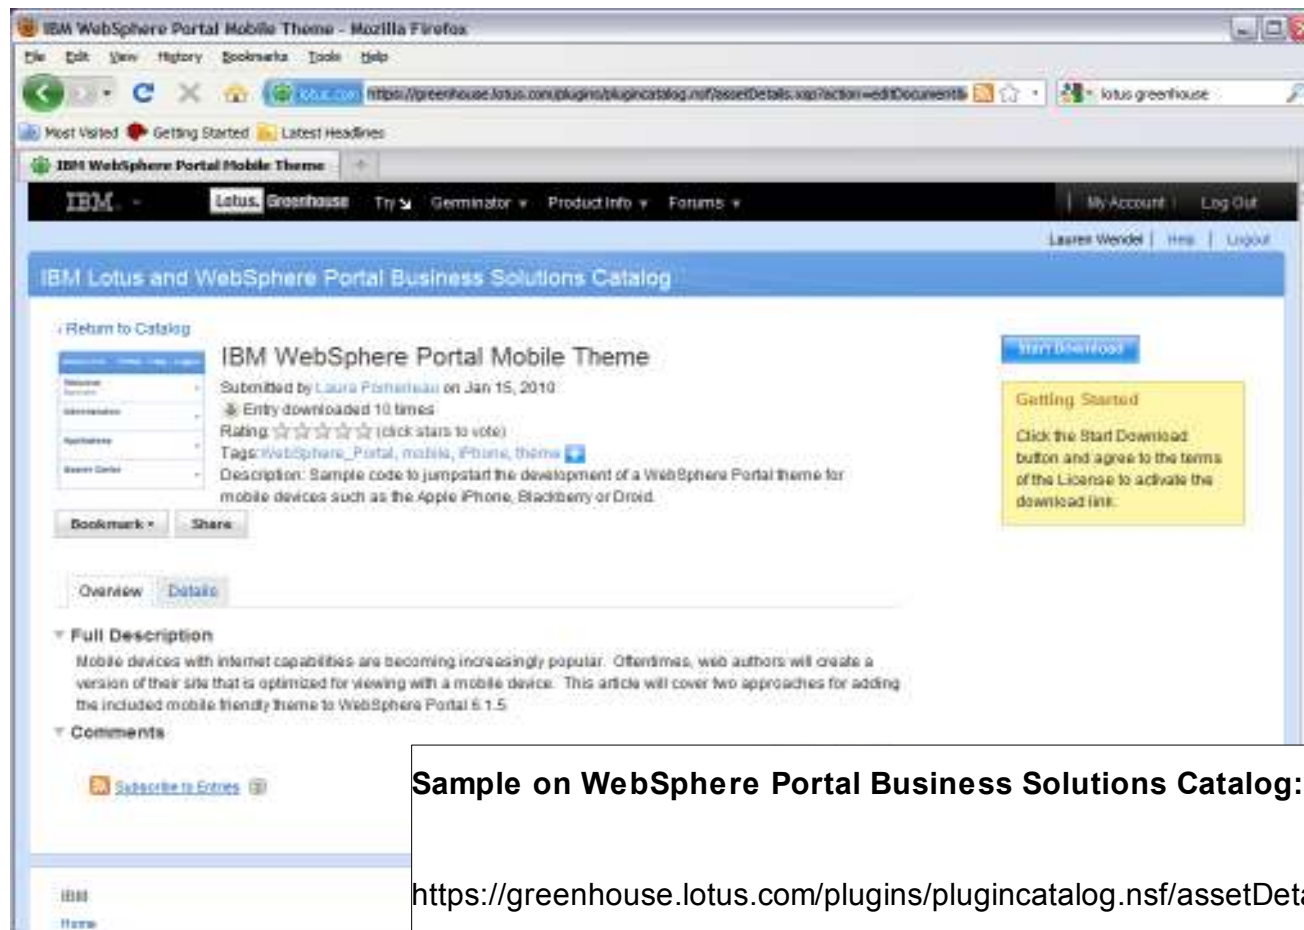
IBM WebSphere Portal Mobile Theme - Mozilla Firefox

File Edit View History Bookmarks Tools Help

lotus.com https://greenhouse.lotus.com/plugins/plugincatalog.nsf/assetDetails.xsp?action=editDocument&

lotus greenhouse

Most Visited Getting Started Latest Headlines

IBM WebSphere Portal Mobile Theme

IBM. Lotus. Greenhouse Try Germinator Product Info Forums | My Account Log Out

Lauren Wendel | Help | Logout

IBM Lotus and WebSphere Portal Business Solutions Catalog

‹ Return to Catalog

IBM WebSphere Portal Mobile Theme

Submitted by Laura Pomerleau on Jan 15, 2010

Entry downloaded 10 times

Rating (click stars to vote)

Tags: WebSphere_Portal, mobile, iPhone, theme

Description: Sample code to jumpstart the development of a WebSphere Portal theme for mobile devices such as the Apple iPhone, Blackberry or Droid.

Bookmark Share

Start Download

Getting Started

Click the Start Download button and agree to the terms of the License to activate the download link.

Overview Details

Full Description

Mobile devices with internet capabilities are becoming increasingly popular. Oftentimes, web authors will create a version of their site that is optimized for viewing with a mobile device. This article will cover two approaches for adding the included mobile friendly theme to WebSphere Portal 6.1.5

Comments

Subscribe to Entries

IBM

Home

Sample on WebSphere Portal Business Solutions Catalog:

https://greenhouse.lotus.com/plugins/plugincatalog.nsf/assetDeta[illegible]